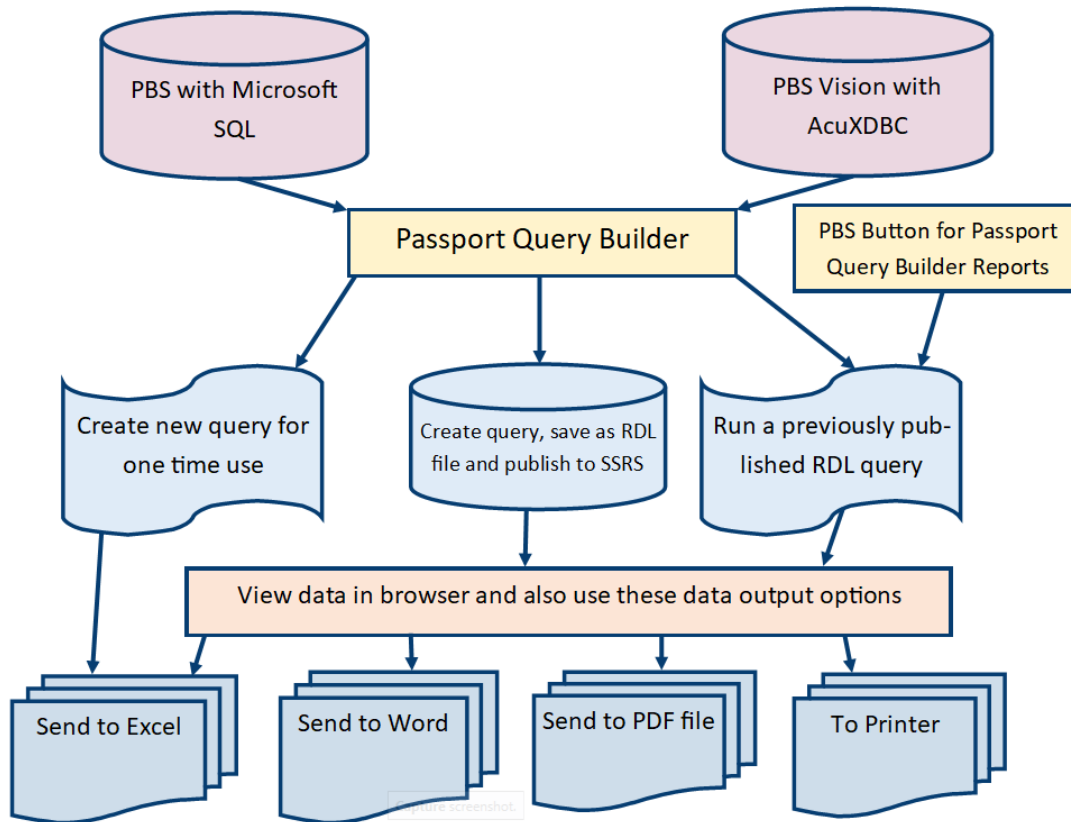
PBS with Microsoft SQL

PBS Vision with AcuXDBC

Passport Query Builder

PBS Button for Passport Query Builder Reports

Create new query for one time use

Create query, save as RDL file and publish to SSRS

Run a previously published RDL query

View data in browser and also use these data output options

Send to Excel

Send to Word

Send to PDF file

To Printer

Capture screenshot